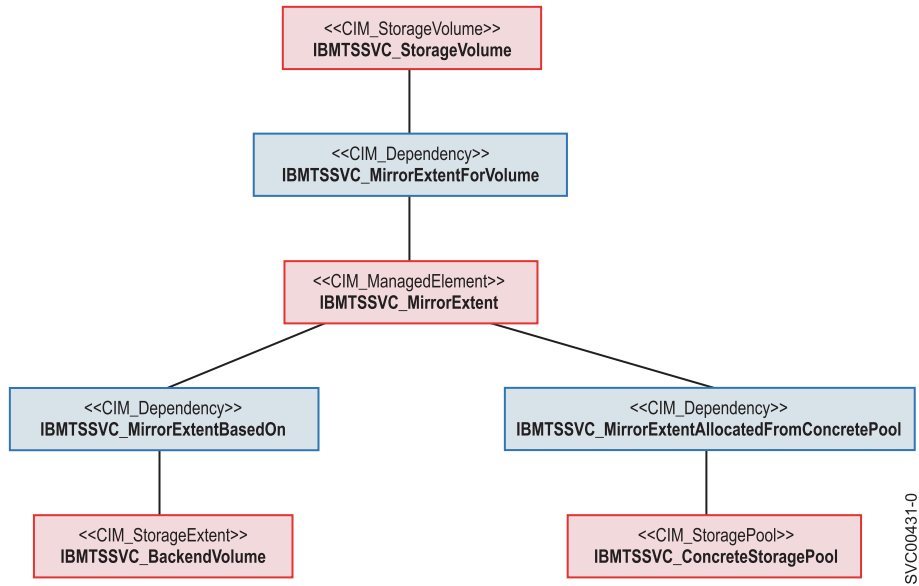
<<CIM_StorageVolume>>
IBMTSSVC_StorageVolume

<<CIM_Dependency>>
IBMTSSVC_MirrorExtentForVolume

<<CIM_ManagedElement>>
IBMTSSVC_MirrorExtent

<<CIM_Dependency>>
IBMTSSVC_MirrorExtentBasedOn

<<CIM_Dependency>>
IBMTSSVC_MirrorExtentAllocatedFromConcretePool

<<CIM_StorageExtent>>
IBMTSSVC_BackendVolume

<<CIM_StoragePool>>
IBMTSSVC_ConcreteStoragePool

SVC00431-0